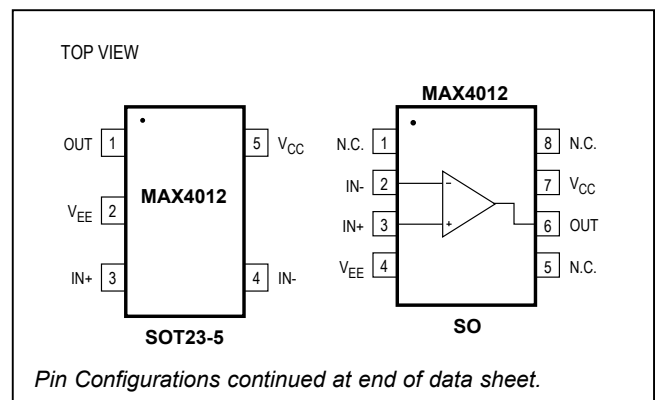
TOP VIEW

OUT 1

$V_{EE}$ 2

IN+ 3

MAX4012

5 $V_{CC}$

4 IN-

SOT23-5

MAX4012

N.C. 1

IN- 2

IN+ 3

$V_{EE}$ 4

-

+

8 N.C.

7 $V_{CC}$

6 OUT

5 N.C.

SO

Pin Configurations continued at end of data sheet.